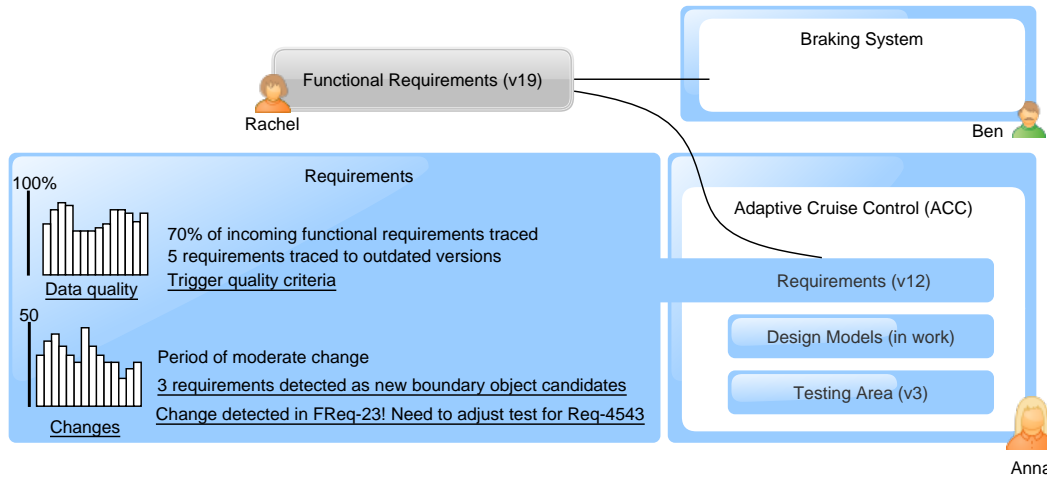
Functional Requirements (v19)

Rachel

Braking System

Ben

Requirements

100%

Data quality

70% of incoming functional requirements traced
5 requirements traced to outdated versions
Trigger quality criteria

50

Changes

Period of moderate change
3 requirements detected as new boundary object candidates
Change detected in FReq-23! Need to adjust test for Req-4543

Adaptive Cruise Control (ACC)

Requirements (v12)

Design Models (in work)

Testing Area (v3)

Anna